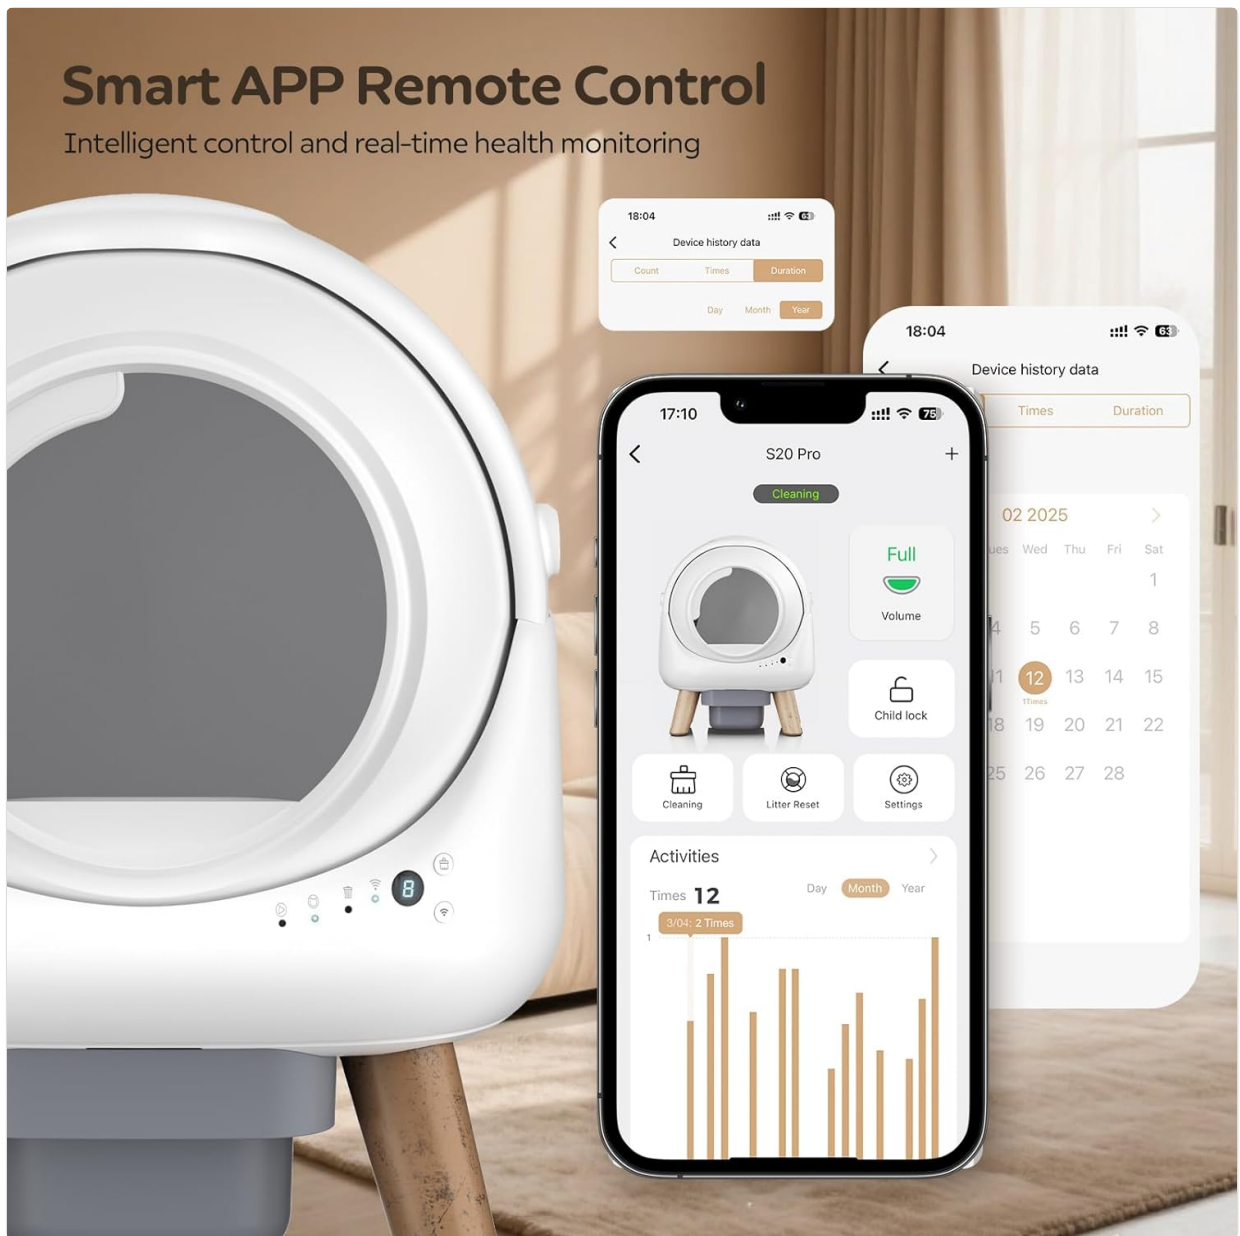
Smart APP Remote Control

Intelligent control and real-time health monitoring

18:04

Device history data

Count Times Duration

Day Month Year

18:04

Device history data

Times Duration

02 2025

ues Wed Thu Fri Sat

1

4 5 6 7 8

1 12 13 14 15

1Times

18 19 20 21 22

25 26 27 28

17:10

75

S20 Pro

Cleaning

Full

Volume

Child lock

Cleaning

Litter Reset

Settings

Activities

Times 12

Day Month Year

3/04: 2 Times

1

8